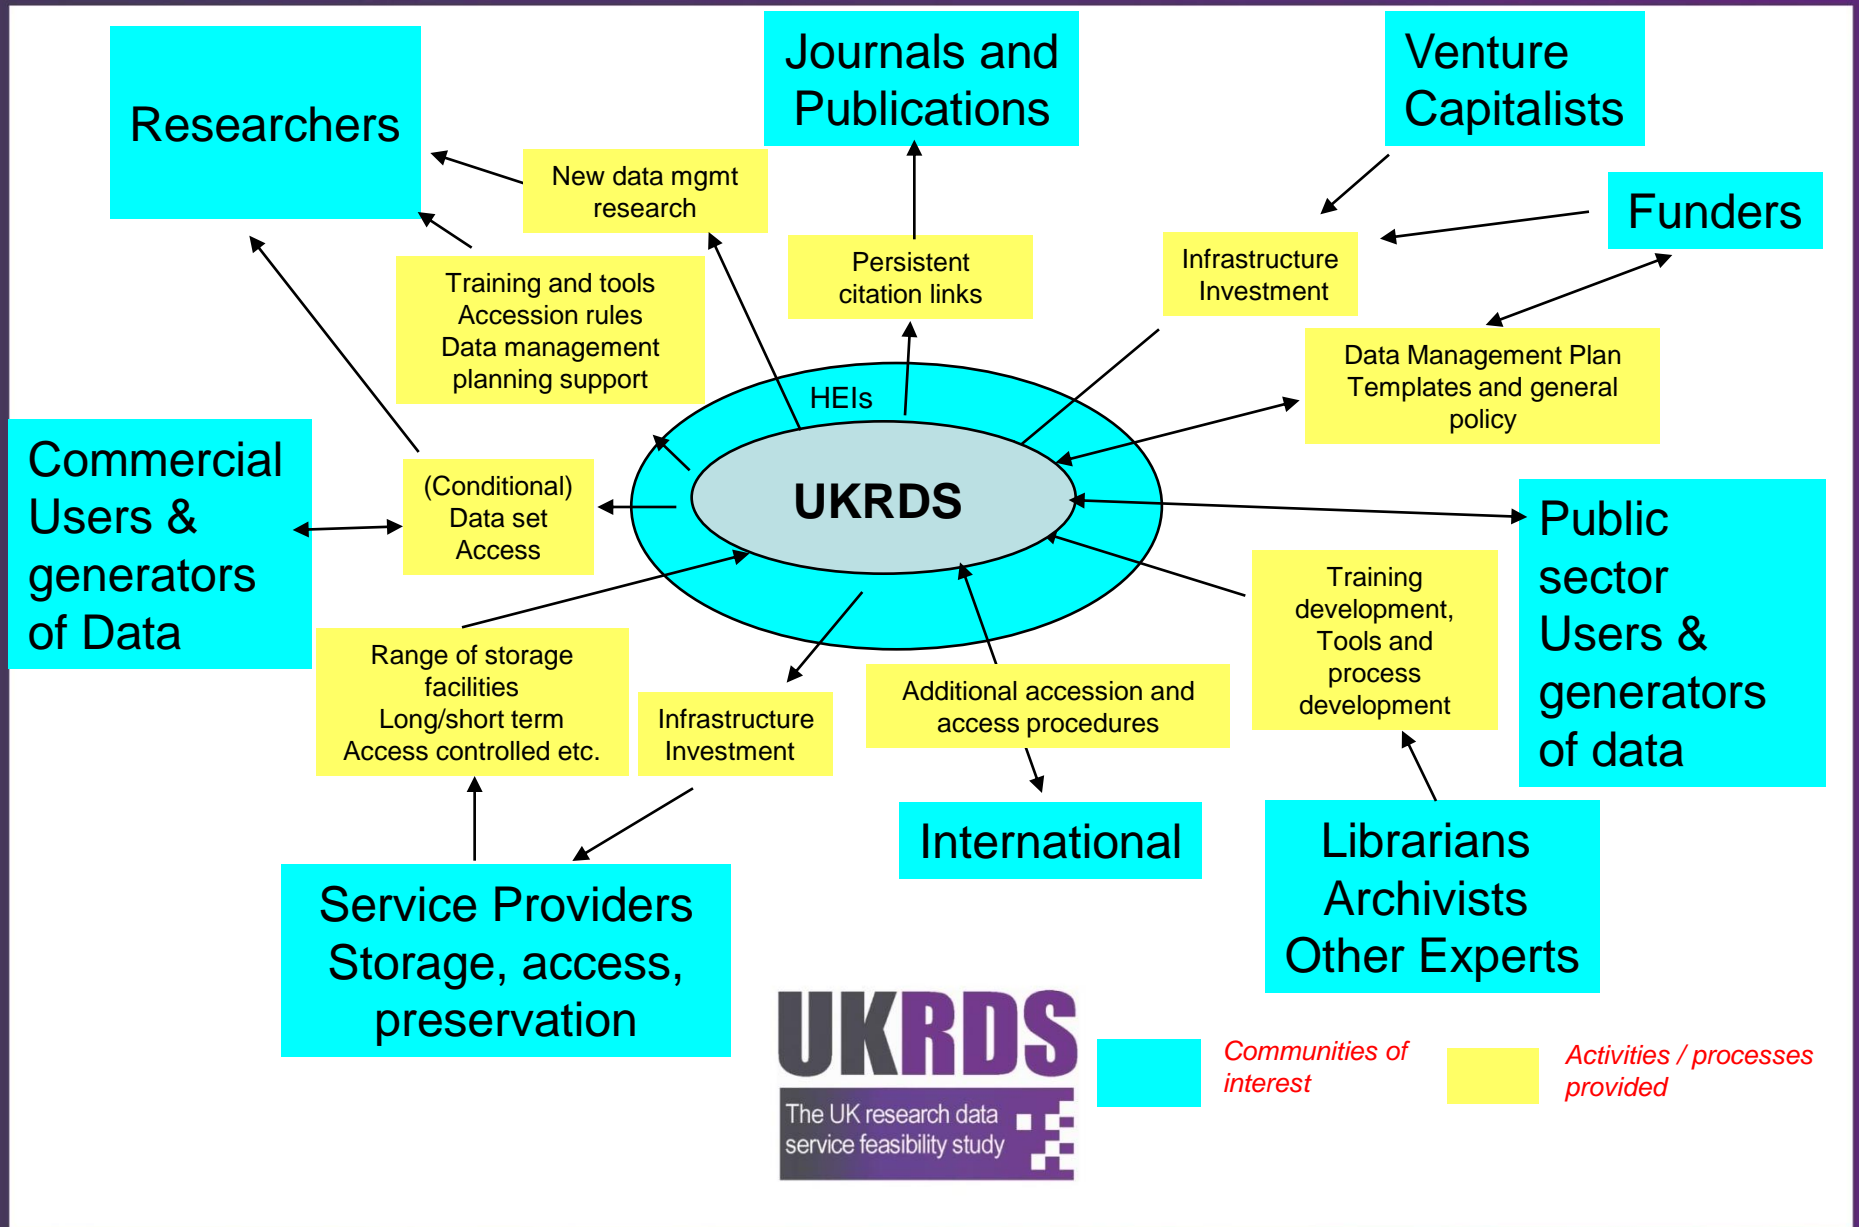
Researchers

Journals and Publications

Venture Capitalists

Funders

New data mgmt research

Training and tools
Accession rules
Data management planning support

Persistent citation links

Infrastructure Investment

Data Management Plan Templates and general policy

HEIs

UKRDS

Commercial Users & generators of Data

(Conditional) Data set Access

Public sector Users & generators of data

Training development, Tools and process development

Range of storage facilities
Long/short term
Access controlled etc.

Infrastructure Investment

Additional accession and access procedures

International

Librarians
Archivists
Other Experts

Service Providers
Storage, access, preservation

UKRDS
The UK research data service feasibility study

Communities of interest

Activities / processes provided